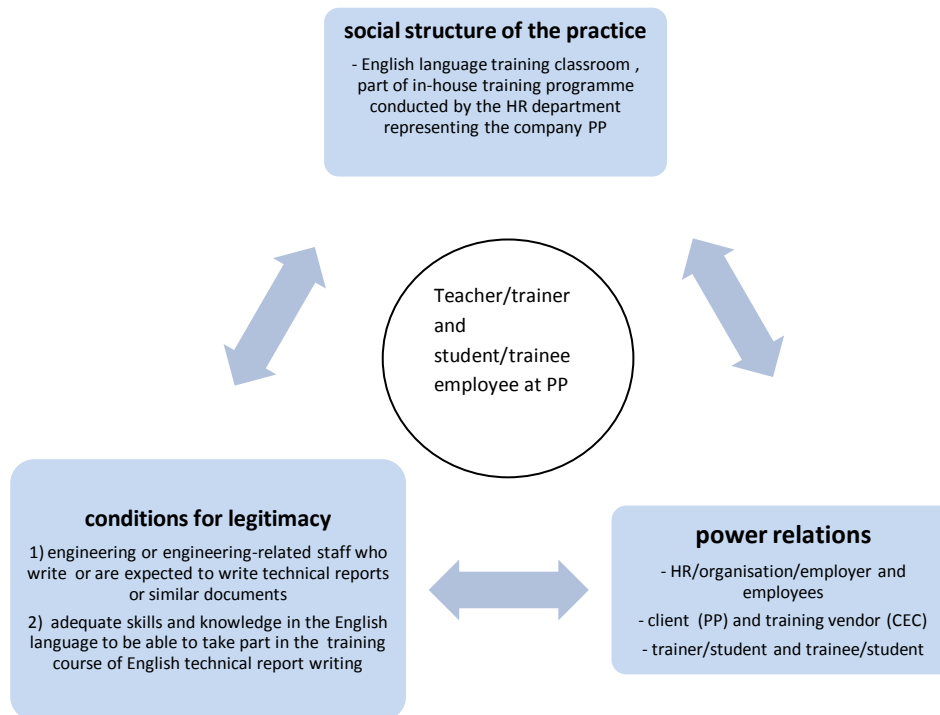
social structure of the practice

- English language training classroom , part of in-house training programme conducted by the HR department representing the company PP

Teacher/trainer and student/trainee employee at PP

conditions for legitimacy

1) engineering or engineering-related staff who write or are expected to write technical reports or similar documents

2) adequate skills and knowledge in the English language to be able to take part in the training course of English technical report writing

power relations

- HR/organisation/employer and employees

- client (PP) and training vendor (CEC)

- trainer/student and trainee/student